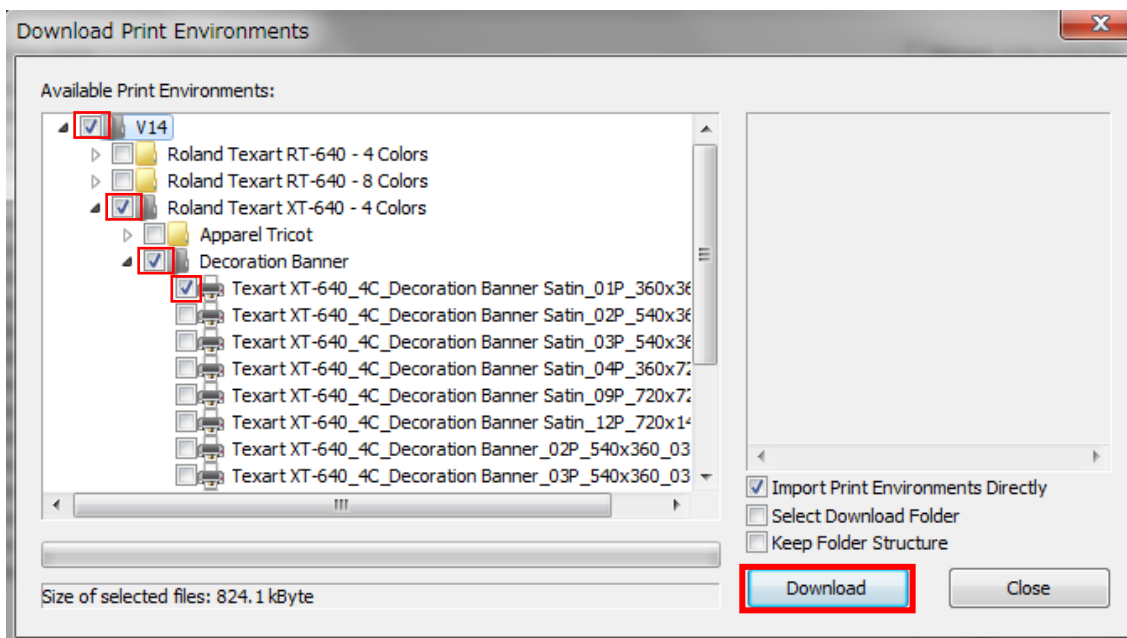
Download Print Environments

Available Print Environments:

V14
Roland Texart RT-640 - 4 Colors
Roland Texart RT-640 - 8 Colors
Roland Texart XT-640 - 4 Colors
Apparel Tricot
Decoration Banner
Texart XT-640_4C_Decoration Banner Satin_01P_360x36
Texart XT-640_4C_Decoration Banner Satin_02P_540x36
Texart XT-640_4C_Decoration Banner Satin_03P_540x36
Texart XT-640_4C_Decoration Banner Satin_04P_360x72
Texart XT-640_4C_Decoration Banner Satin_09P_720x72
Texart XT-640_4C_Decoration Banner Satin_12P_720x14
Texart XT-640_4C_Decoration Banner_02P_540x360_03
Texart XT-640_4C_Decoration Banner_03P_540x360_03

Import Print Environments Directly
Select Download Folder
Keep Folder Structure

Size of selected files: 824.1 kByte

Download
Close